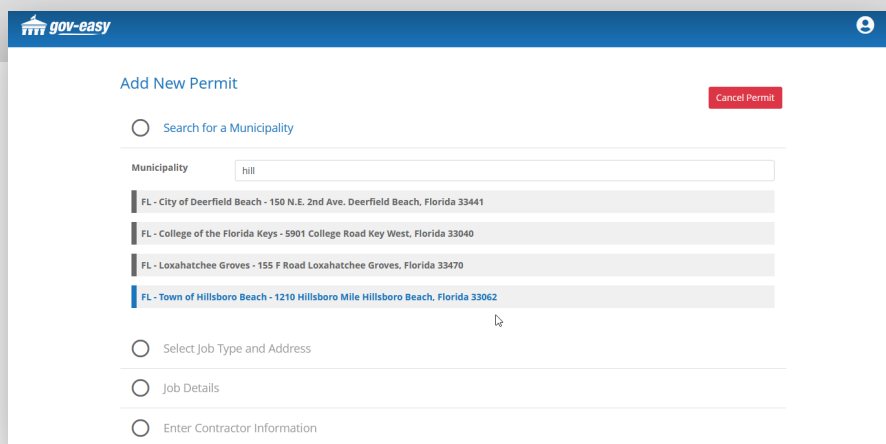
gov-easy

Add New Permit

Cancel Permit

Search for a Municipality

Municipality hill

FL - City of Deerfield Beach - 150 N.E. 2nd Ave. Deerfield Beach, Florida 33441

FL - College of the Florida Keys - 5901 College Road Key West, Florida 33040

FL - Loxahatchee Groves - 155 F Road Loxahatchee Groves, Florida 33470

FL - Town of Hillsboro Beach - 1210 Hillsboro Mile Hillsboro Beach, Florida 33062

Select Job Type and Address

Job Details

Enter Contractor Information